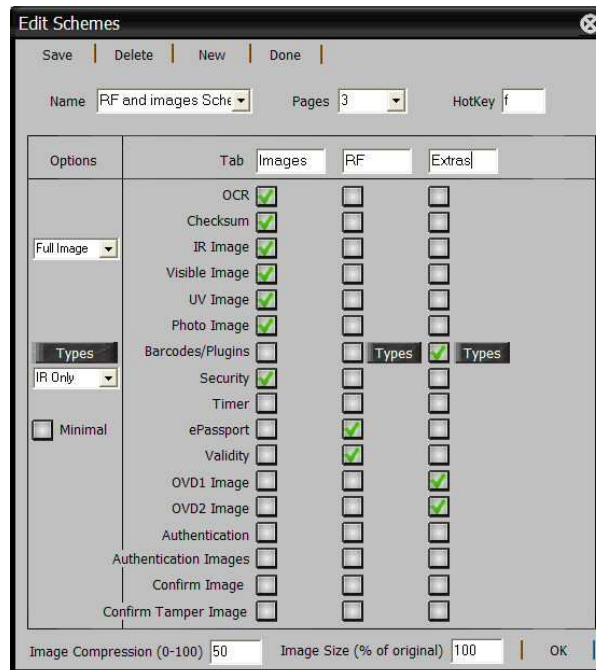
Edit Schemes

Save | Delete | New | Done |

Name RF and images Sche Pages 3 HotKey f

| Options | Tab | Images | RF | Extras |
|---|---|---|---|---|
| Full Image | OCR | ✓ | | |
| | Checksum | ✓ | | |
| | IR Image | ✓ | | |
| | Visible Image | ✓ | | |
| | UV Image | ✓ | | |
| | Photo Image | ✓ | | |
| Types | Barcodes/Plugins | | Types | ✓ Types |
| IR Only | Security | ✓ | | |
| | Timer | | | |
| Minimal | ePassport | | ✓ | |
| | Validity | | ✓ | |
| | OVD1 Image | | | ✓ |
| | OVD2 Image | | | ✓ |
| | Authentication | | | |
| | Authentication Images | | | |
| | Confirm Image | | | |
| | Confirm Tamper Image | | | |

Image Compression (0-100) 50 Image Size (% of original) 100 | OK